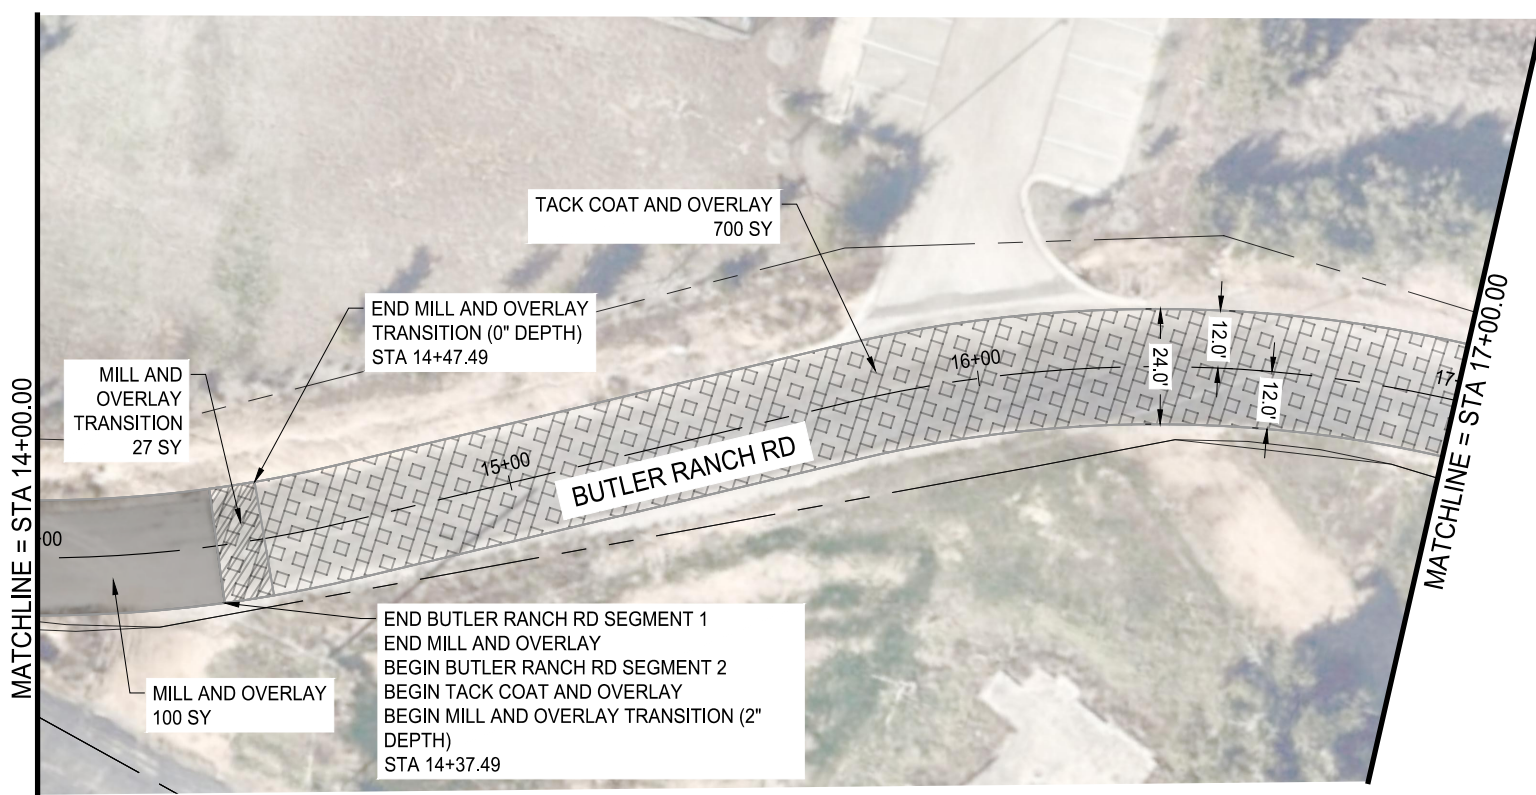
MATCHLINE = STA 14+00.00

MILL AND OVERLAY TRANSITION 27 SY

END MILL AND OVERLAY TRANSITION (0" DEPTH) STA 14+47.49

TACK COAT AND OVERLAY 700 SY

+00

15+00

16+00

17

24.0'

12.0'

12.0'

BUTLER RANCH RD

MATCHLINE = STA 17+00.00

MILL AND OVERLAY 100 SY

END BUTLER RANCH RD SEGMENT 1
END MILL AND OVERLAY
BEGIN BUTLER RANCH RD SEGMENT 2
BEGIN TACK COAT AND OVERLAY
BEGIN MILL AND OVERLAY TRANSITION (2" DEPTH)
STA 14+37.49